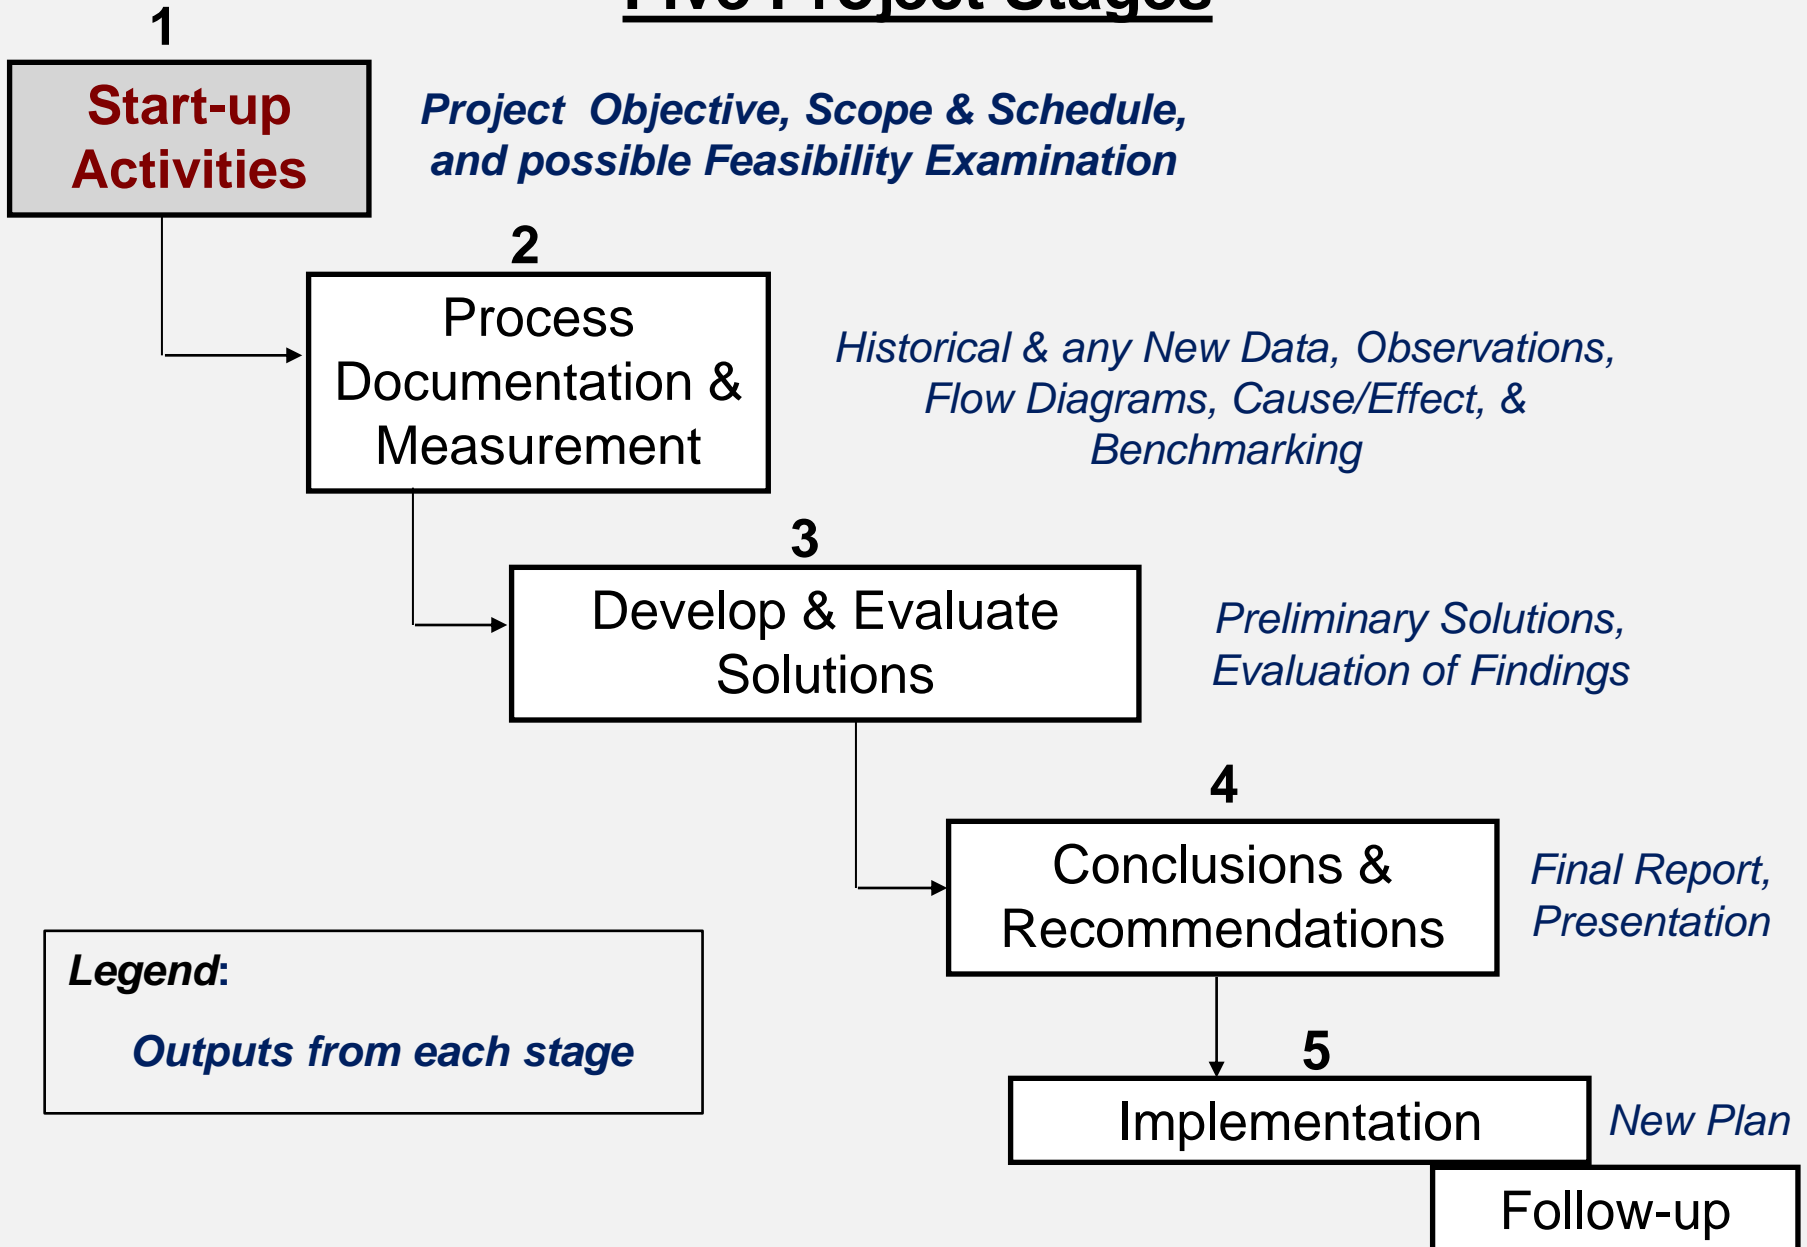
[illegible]

1

Start-up Activities

Project Objective, Scope & Schedule, and possible Feasibility Examination

2

Process Documentation & Measurement

Historical & any New Data, Observations, Flow Diagrams, Cause/Effect, & Benchmarking

3

Develop & Evaluate Solutions

Preliminary Solutions, Evaluation of Findings

4

Conclusions & Recommendations

Final Report, Presentation

Legend:

Outputs from each stage

5

Implementation

New Plan

Follow-up